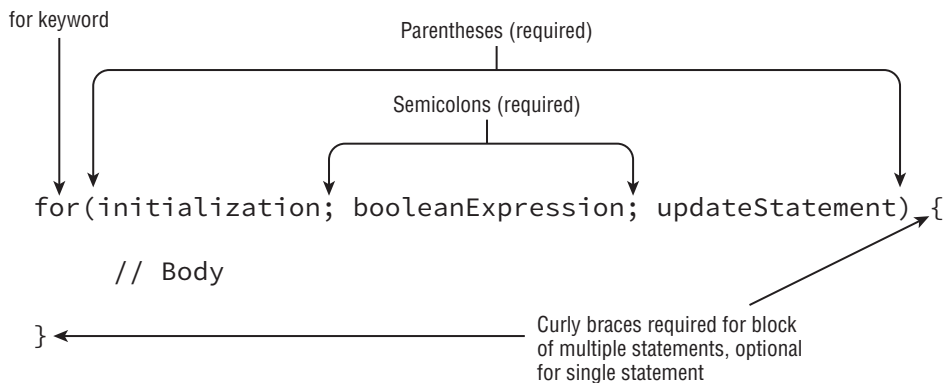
for keyword

Parentheses (required)

Semicolons (required)

for(initialization; booleanExpression; updateStatement) {

// Body

}

Curly braces required for block of multiple statements, optional for single statement